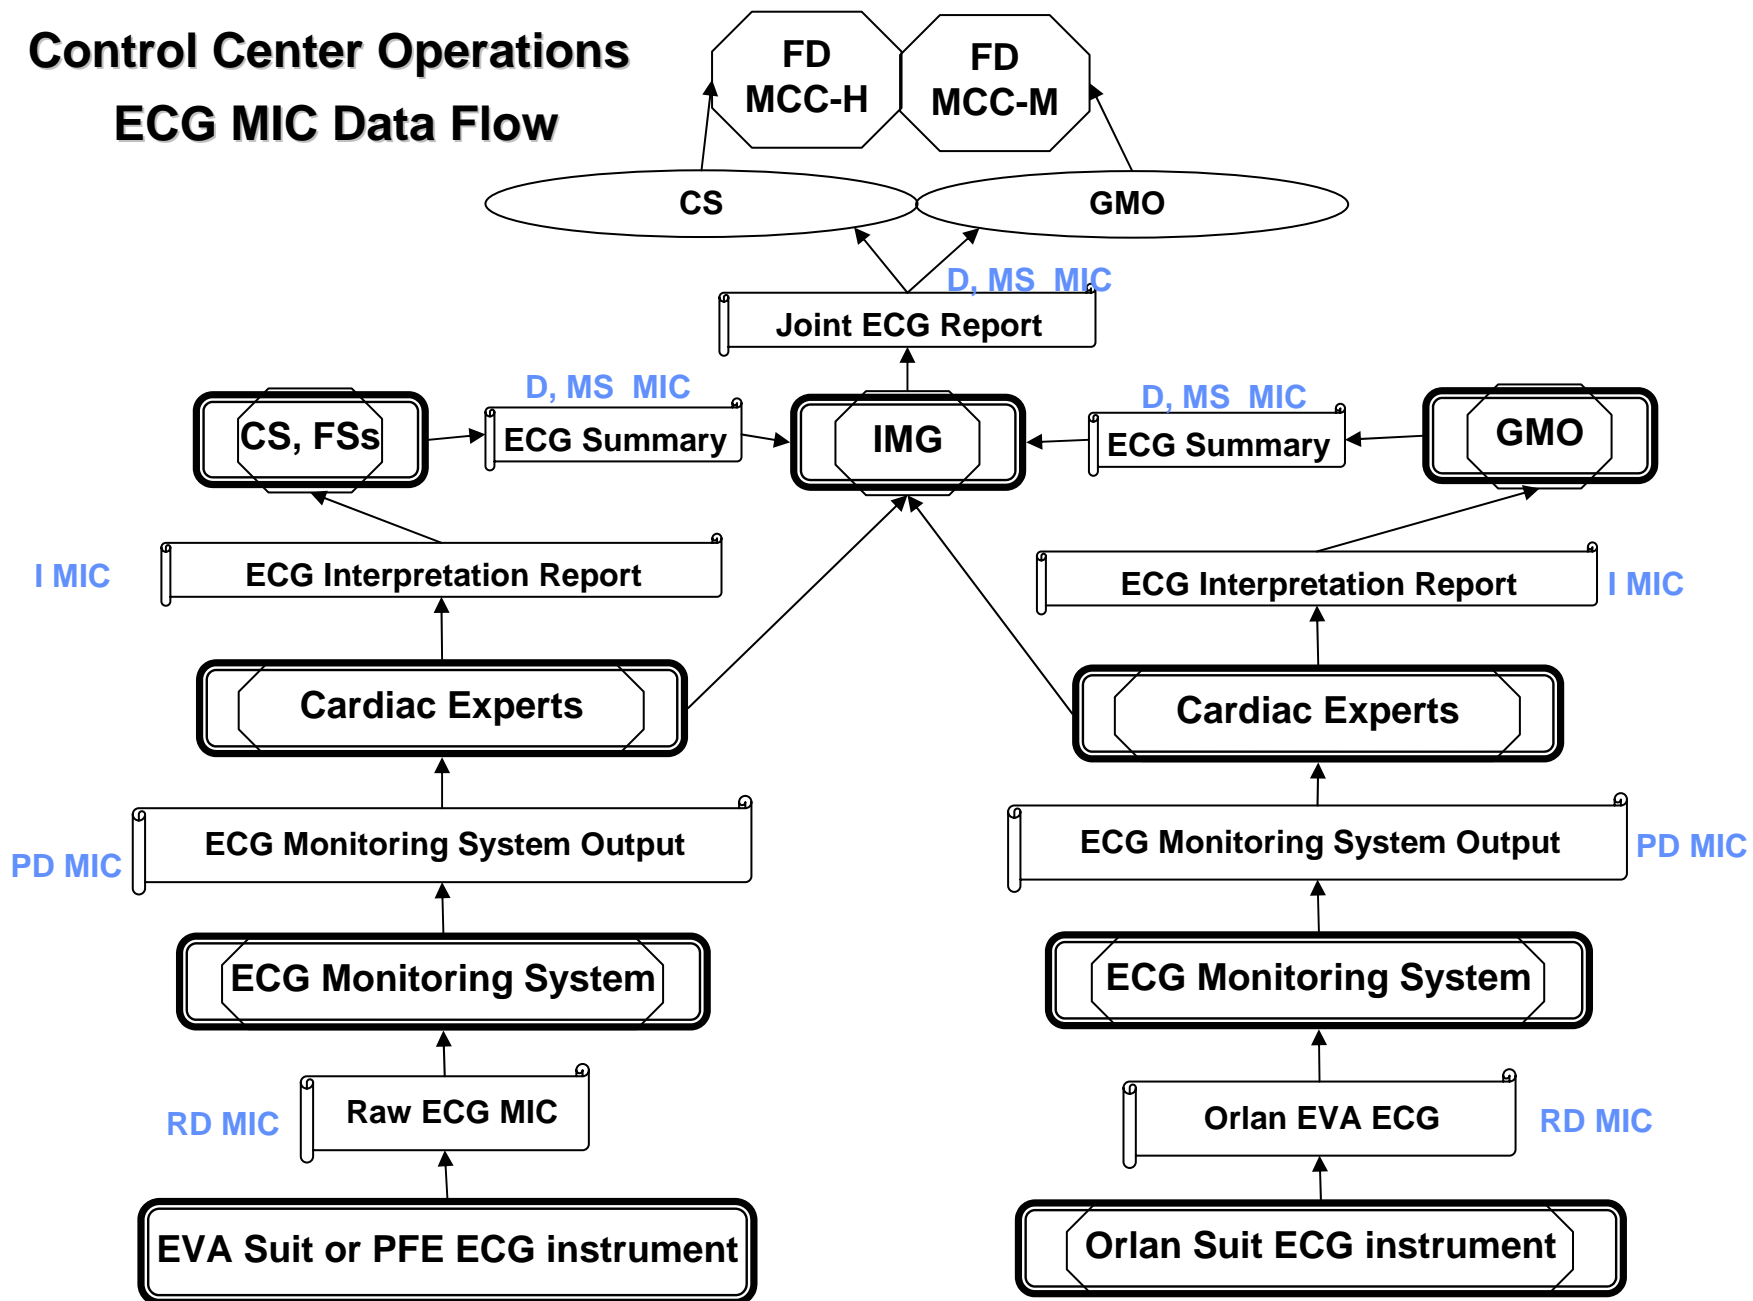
Control Center Operations
ECG MIC Data Flow

FD
MCC-H

FD
MCC-M

CS

GMO

D, MS MIC

Joint ECG Report

D, MS MIC

D, MS MIC

CS, FSs

ECG Summary

IMG

ECG Summary

GMO

I MIC

ECG Interpretation Report

ECG Interpretation Report

I MIC

Cardiac Experts

Cardiac Experts

PD MIC

ECG Monitoring System Output

ECG Monitoring System Output

PD MIC

ECG Monitoring System

ECG Monitoring System

RD MIC

Raw ECG MIC

Orlan EVA ECG

RD MIC

EVA Suit or PFE ECG instrument

Orlan Suit ECG instrument